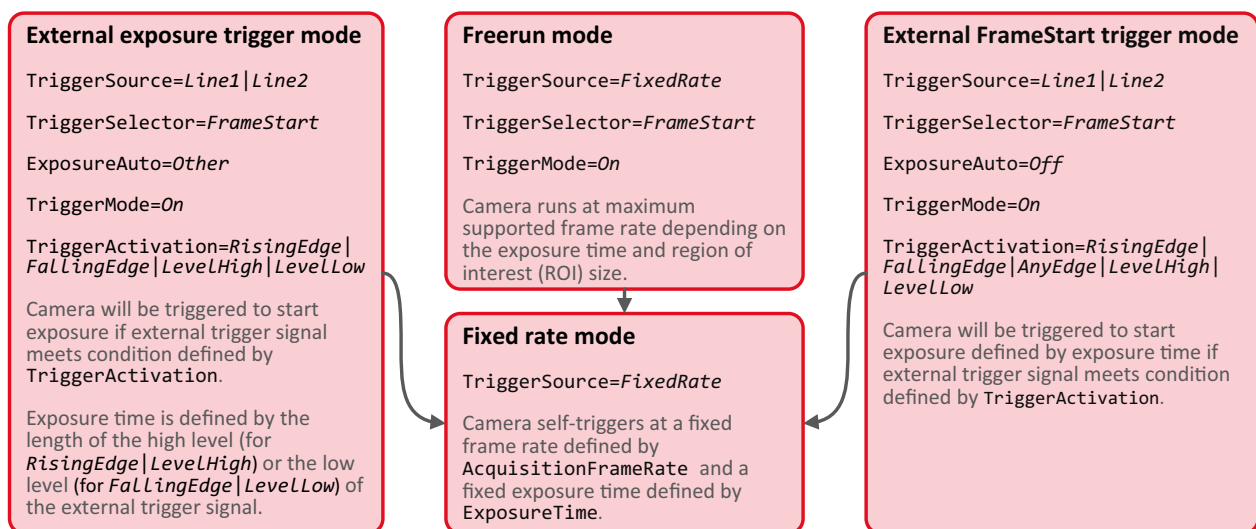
**External exposure trigger mode**

TriggerSource=*Line1*|*Line2*

TriggerSelector=*FrameStart*

ExposureAuto=*Other*

TriggerMode=*On*

TriggerActivation=*RisingEdge*|*FallingEdge*|*LevelHigh*|*LevelLow*

Camera will be triggered to start exposure if external trigger signal meets condition defined by TriggerActivation.

Exposure time is defined by the length of the high level (for *RisingEdge*|*LevelHigh*) or the low level (for *FallingEdge*|*LevelLow*) of the external trigger signal.

**Freerun mode**

TriggerSource=*FixedRate*

TriggerSelector=*FrameStart*

TriggerMode=*On*

Camera runs at maximum supported frame rate depending on the exposure time and region of interest (ROI) size.

**Fixed rate mode**

TriggerSource=*FixedRate*

Camera self-triggers at a fixed frame rate defined by AcquisitionFrameRate and a fixed exposure time defined by ExposureTime.

**External FrameStart trigger mode**

TriggerSource=*Line1*|*Line2*

TriggerSelector=*FrameStart*

ExposureAuto=*Off*

TriggerMode=*On*

TriggerActivation=*RisingEdge*|*FallingEdge*|*AnyEdge*|*LevelHigh*|*LevelLow*

Camera will be triggered to start exposure defined by exposure time if external trigger signal meets condition defined by TriggerActivation.